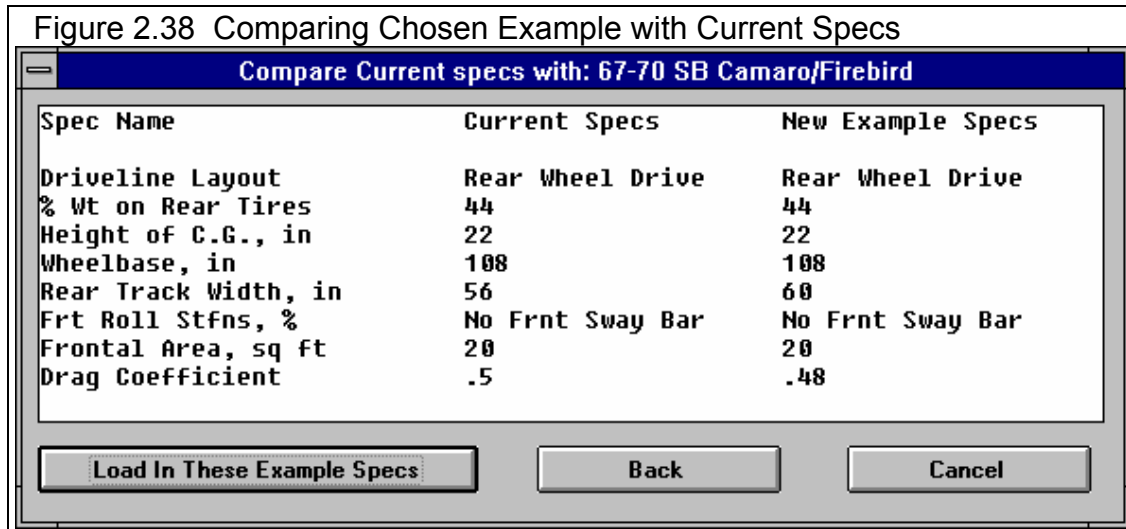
Figure 2.38 Comparing Chosen Example with Current Specs

Compare Current specs with: 67-70 SB Camaro/Firebird

| Spec Name | Current Specs | New Example Specs |
|---|---|---|
| Driveline Layout | Rear Wheel Drive | Rear Wheel Drive |
| % Wt on Rear Tires | 44 | 44 |
| Height of C.G., in | 22 | 22 |
| Wheelbase, in | 108 | 108 |
| Rear Track Width, in | 56 | 60 |
| Frt Roll Stfns, % | No Frnt Sway Bar | No Frnt Sway Bar |
| Frontal Area, sq ft | 20 | 20 |
| Drag Coefficient | .5 | .48 |

Load In These Example Specs

Back

Cancel